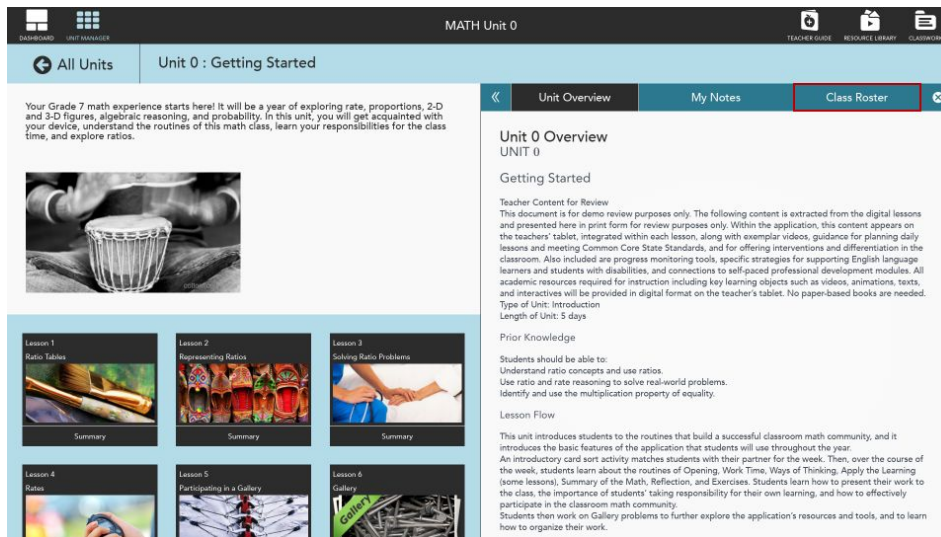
DASHBOARD UNIT MANAGER

MATH Unit 0

TEACHER GUIDE RESOURCE LIBRARY CLASSWORK

All Units

Unit 0 : Getting Started

Your Grade 7 math experience starts here! It will be a year of exploring rate, proportions, 2-D and 3-D figures, algebraic reasoning, and probability. In this unit, you will get acquainted with your device, understand the routines of this math class, learn your responsibilities for the class time, and explore ratios.

Lesson 1
Ratio Tables
Summary

Lesson 2
Representing Ratios
Summary

Lesson 3
Solving Ratio Problems
Summary

Lesson 4
Rates

Lesson 5
Participating in a Gallery

Lesson 6
Gallery

Gallery

«

Unit Overview

My Notes

Class Roster

Unit 0 Overview
UNIT 0

Getting Started

Teacher Content for Review
This document is for demo review purposes only. The following content is extracted from the digital lessons and presented here in print form for review purposes only. Within the application, this content appears on the teachers' tablet, integrated within each lesson, along with exemplar videos, guidance for planning daily lessons and meeting Common Core State Standards, and for offering interventions and differentiation in the classroom. Also included are progress monitoring tools, specific strategies for supporting English language learners and students with disabilities, and connections to self-paced professional development modules. All academic resources required for instruction including key learning objects such as videos, animations, texts, and interactives will be provided in digital format on the teacher's tablet. No paper-based books are needed.
Type of Unit: Introduction
Length of Unit: 5 days

Prior Knowledge

Students should be able to:
Understand ratio concepts and use ratios.
Use ratio and rate reasoning to solve real-world problems.
Identify and use the multiplication property of equality.

Lesson Flow

This unit introduces students to the routines that build a successful classroom math community, and it introduces the basic features of the application that students will use throughout the year.
An introductory card sort activity matches students with their partner for the week. Then, over the course of the week, students learn about the routines of Opening, Work Time, Ways of Thinking, Apply the Learning (some lessons), Summary of the Math, Reflection, and Exercises. Students learn how to present their work to the class, the importance of students' taking responsibility for their own learning, and how to effectively participate in the classroom math community.
Students then work on Gallery problems to further explore the application's resources and tools, and to learn how to organize their work.